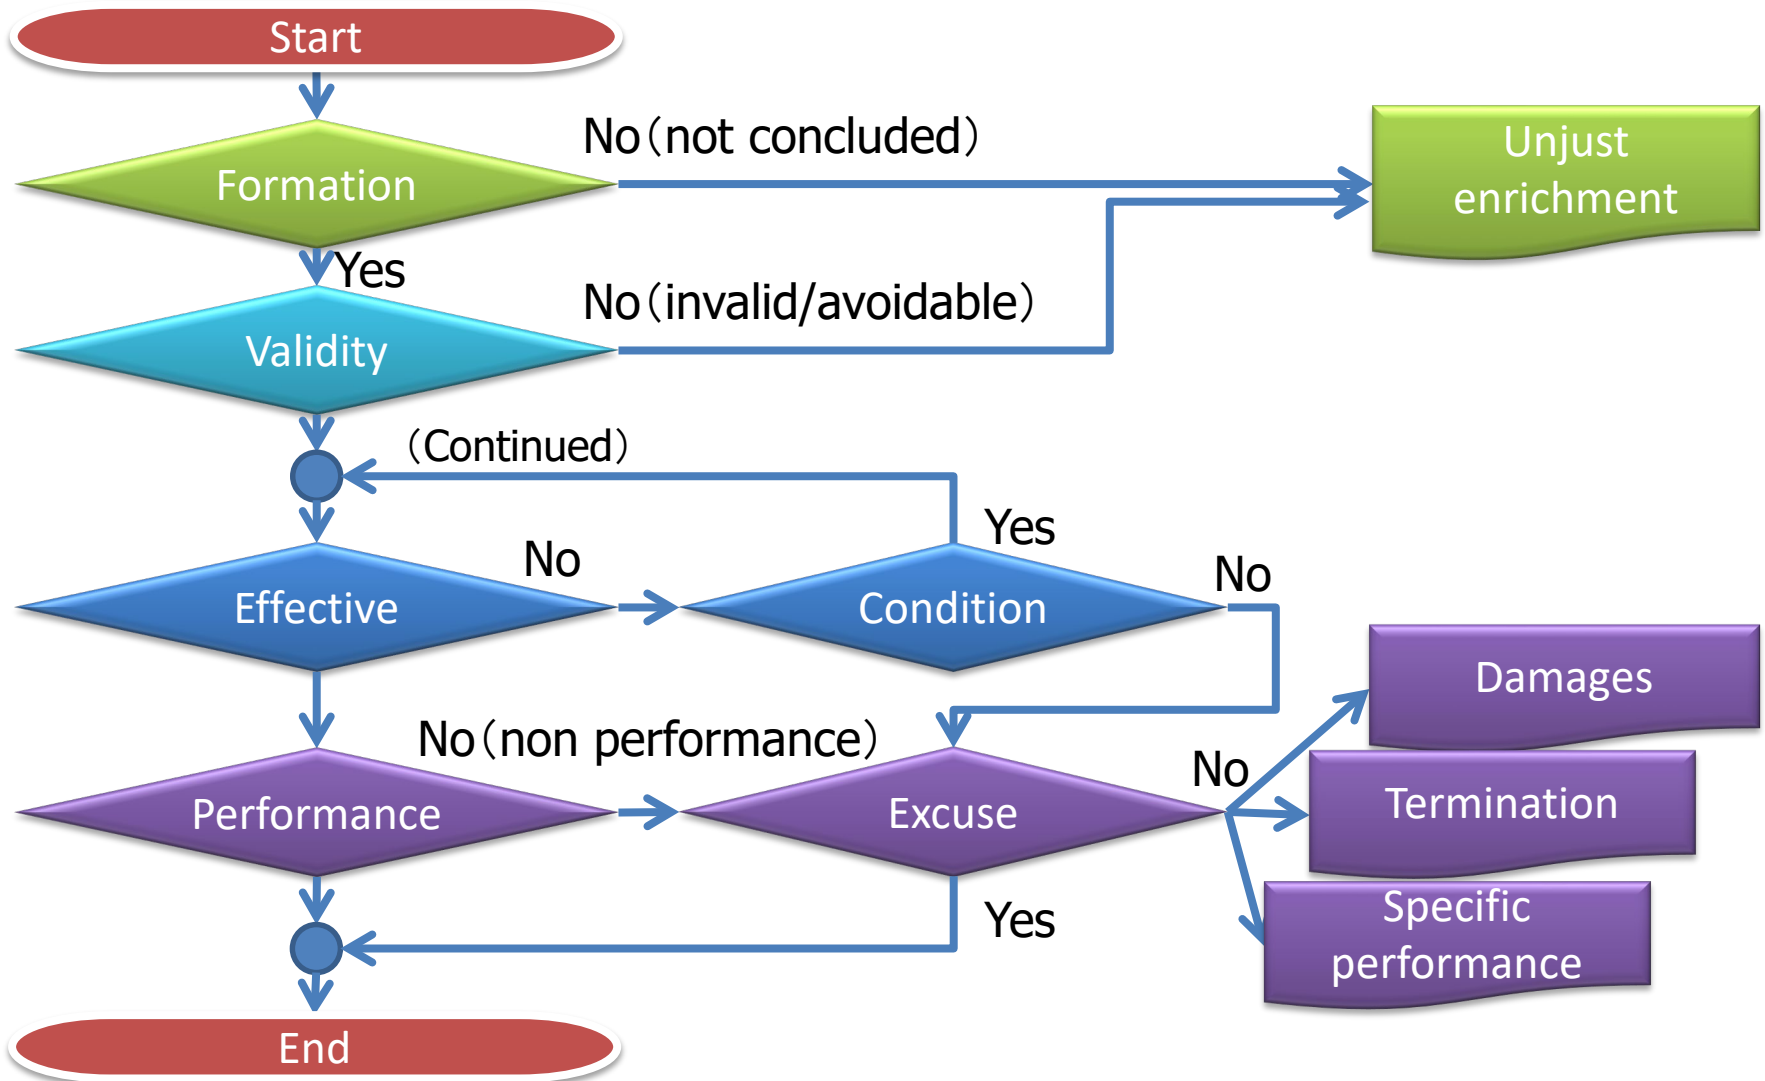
Start

Formation

No（not concluded）

Unjust enrichment

Yes

Validity

No（invalid/avoidable）

（Continued）

Yes

Effective

No

Condition

No

Damages

No（non performance）

Performance

Excuse

No

Termination

Yes

Specific performance

End